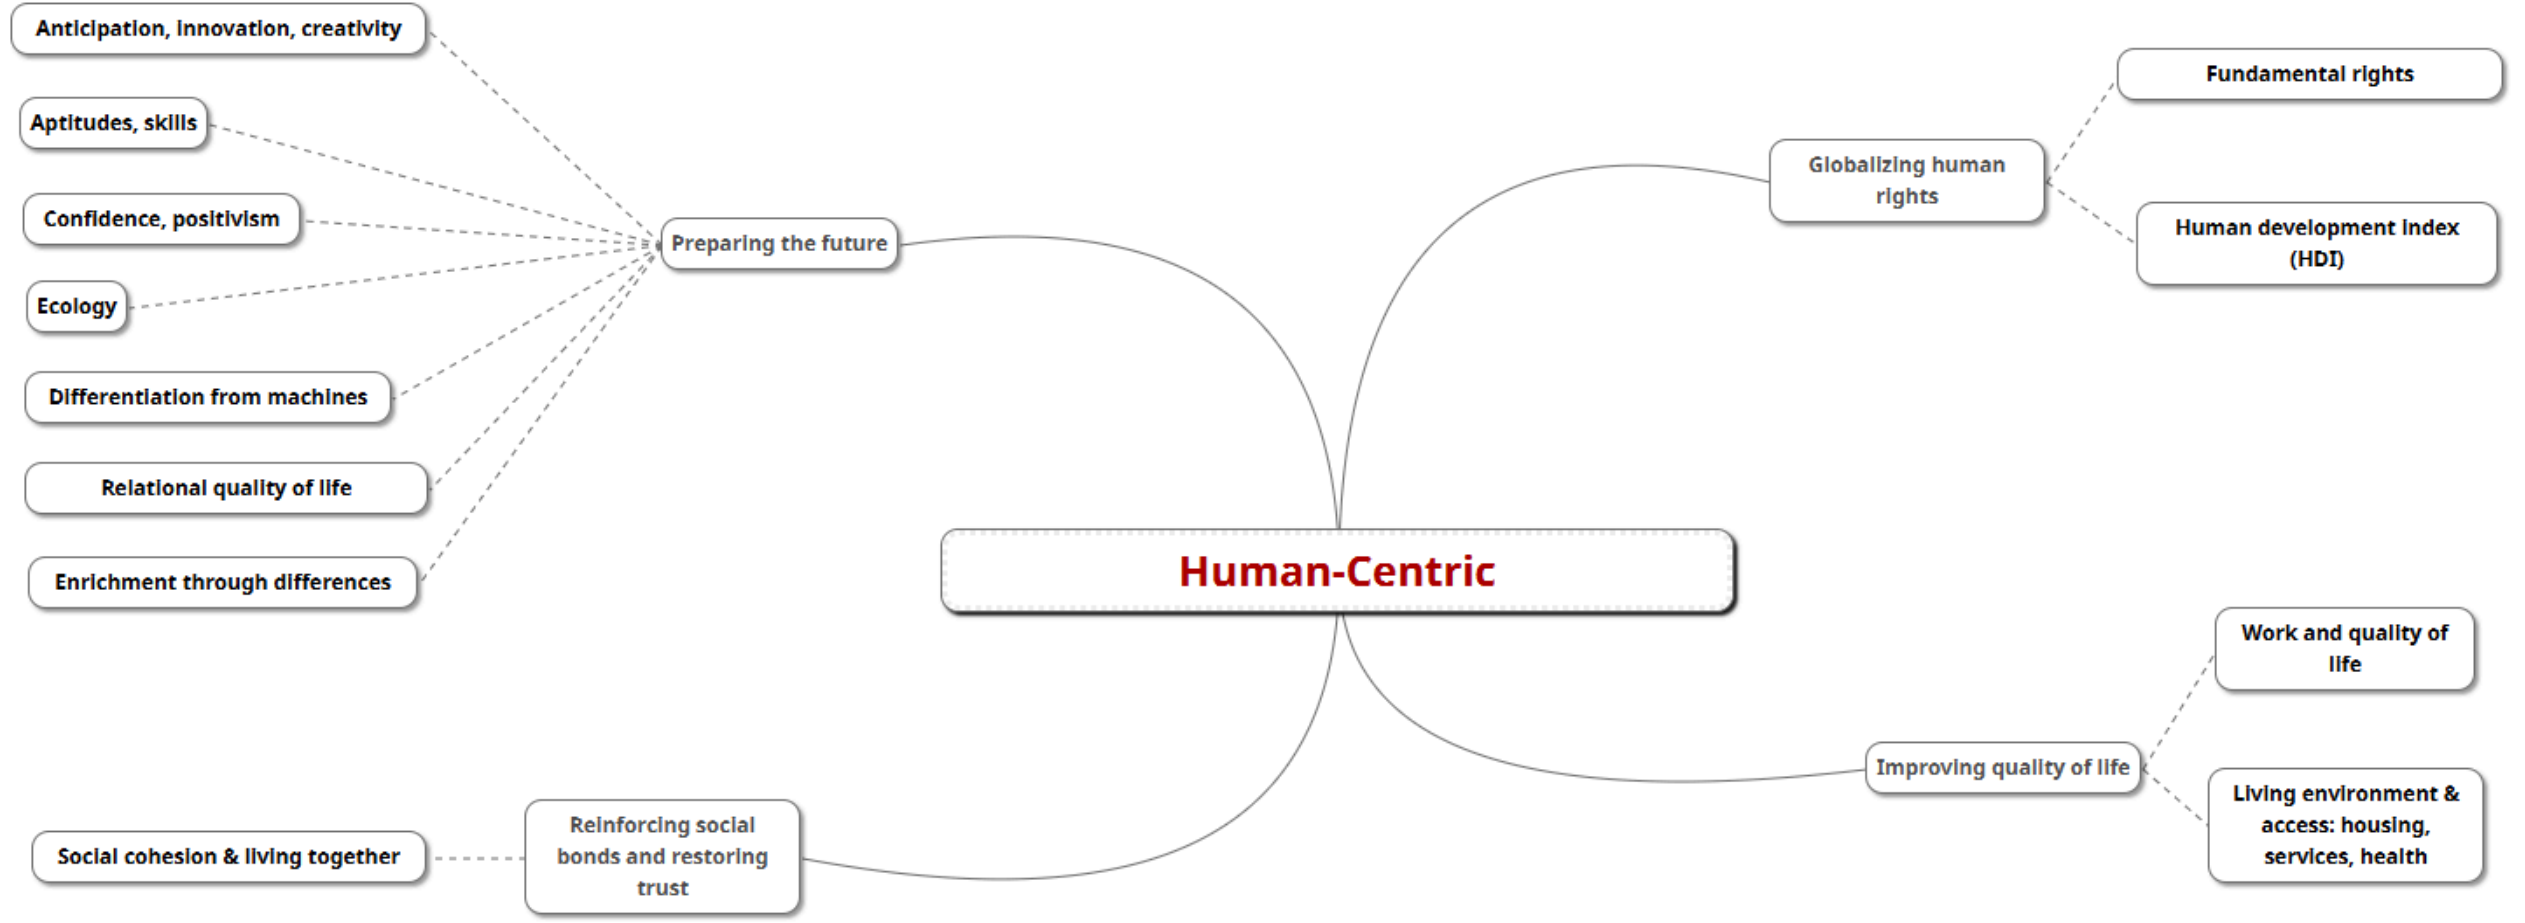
Human-Centric

Preparing the future

Anticipation, innovation, creativity

Aptitudes, skills

Confidence, positivism

Ecology

Differentiation from machines

Relational quality of life

Enrichment through differences

Globalizing human rights

Fundamental rights

Human development index (HDI)

Improving quality of life

Work and quality of life

Living environment & access: housing, services, health

Reinforcing social bonds and restoring trust

Social cohesion & living together